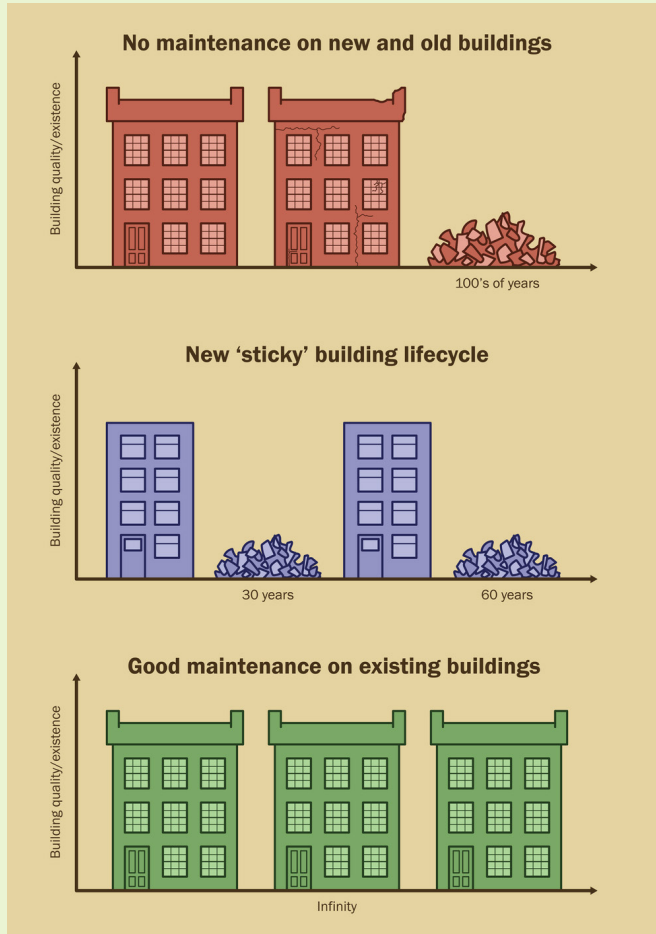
No maintenance on new and old buildings

Building quality/existence

100's of years

New 'sticky' building lifecycle

Building quality/existence

30 years

60 years

Good maintenance on existing buildings

Building quality/existence

Infinity